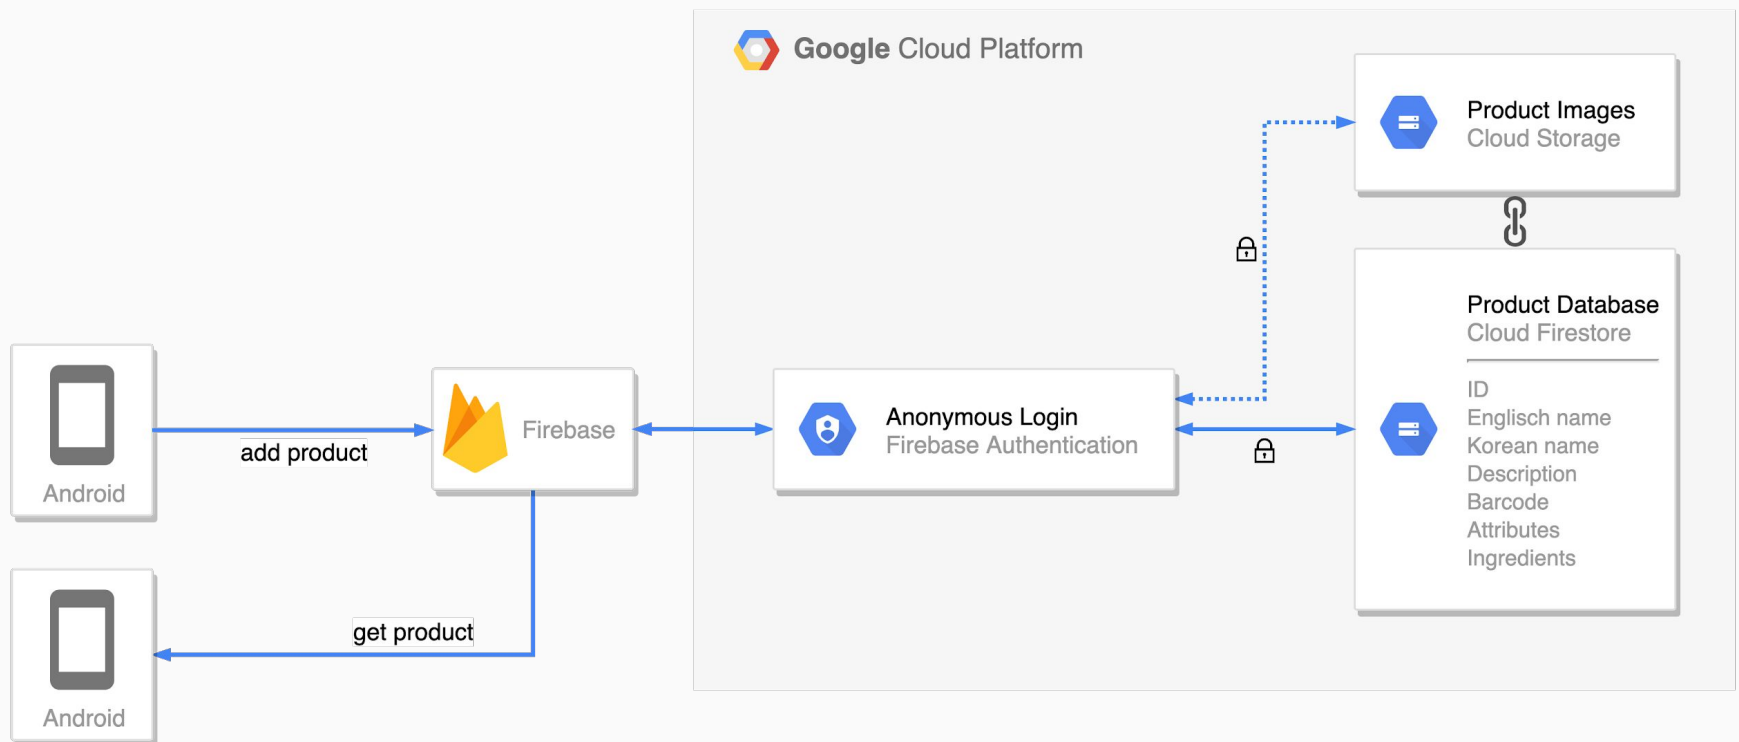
Google Cloud Platform

Product Images
Cloud Storage

Product Database
Cloud Firestore

ID
Englisch name
Korean name
Description
Barcode
Attributes
Ingredients

Android

add product

Firebase

Anonymous Login
Firebase Authentication

Android

get product